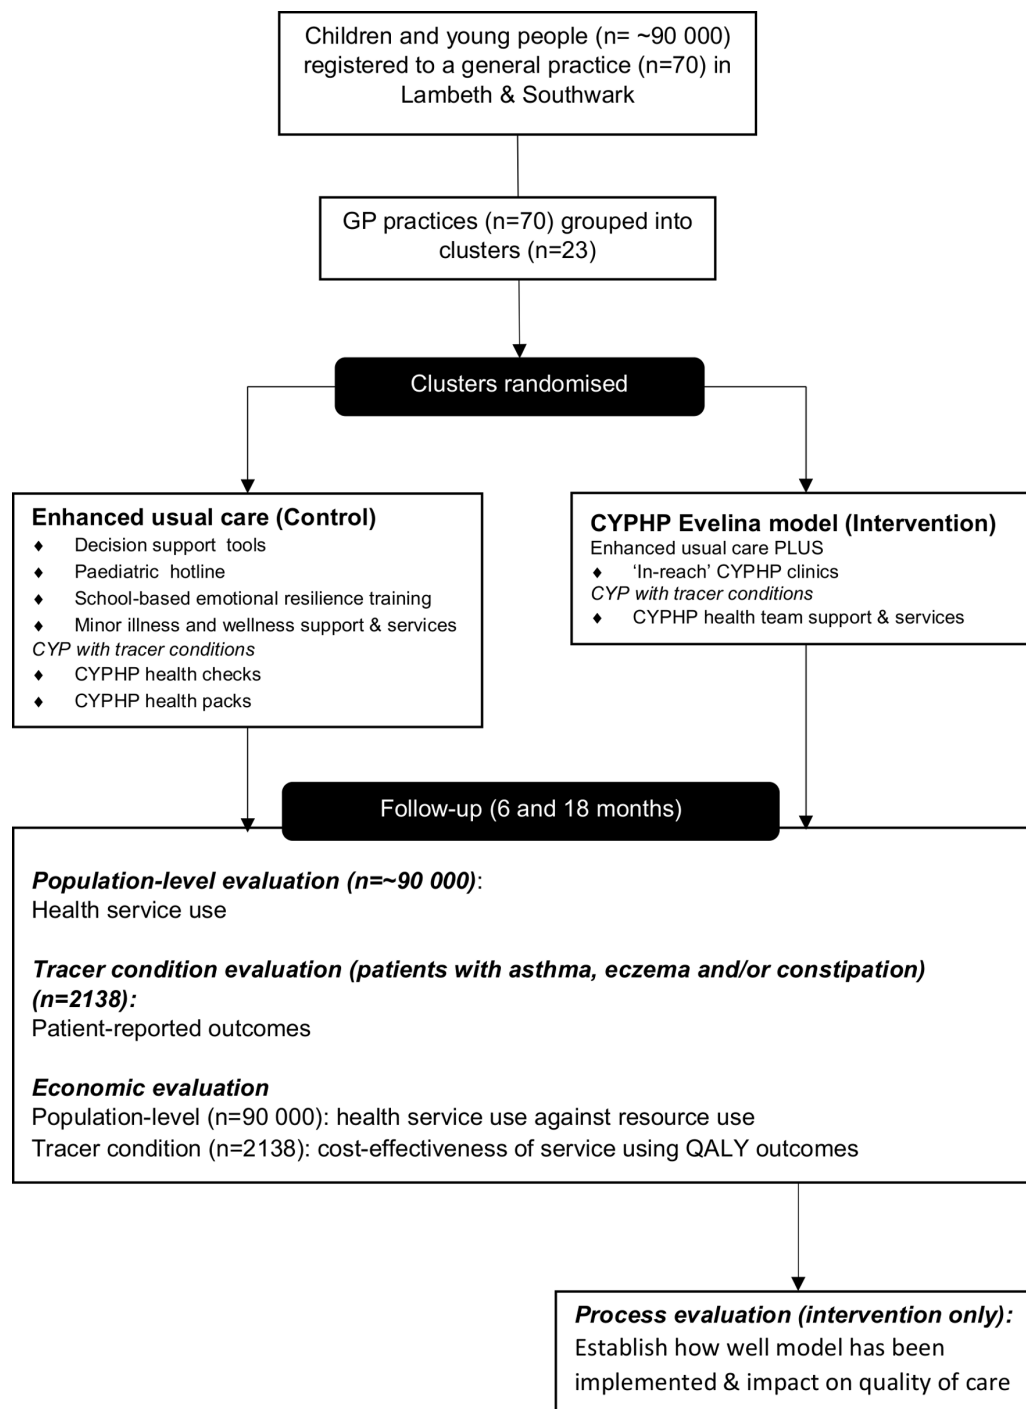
Children and young people (n= ~90 000) registered to a general practice (n=70) in Lambeth & Southwark

GP practices (n=70) grouped into clusters (n=23)

Clusters randomised

**Enhanced usual care (Control)**
♦ Decision support tools
♦ Paediatric hotline
♦ School-based emotional resilience training
♦ Minor illness and wellness support & services
*CYP with tracer conditions*
♦ CYPHP health checks
♦ CYPHP health packs

**CYPHP Evelina model (Intervention)**
Enhanced usual care PLUS
♦ 'In-reach' CYPHP clinics
*CYP with tracer conditions*
♦ CYPHP health team support & services

Follow-up (6 and 18 months)

***Population-level evaluation (n=~90 000)***:
Health service use

***Tracer condition evaluation (patients with asthma, eczema and/or constipation) (n=2138):***
Patient-reported outcomes

***Economic evaluation***
Population-level (n=90 000): health service use against resource use
Tracer condition (n=2138): cost-effectiveness of service using QALY outcomes

***Process evaluation (intervention only):***
Establish how well model has been implemented & impact on quality of care